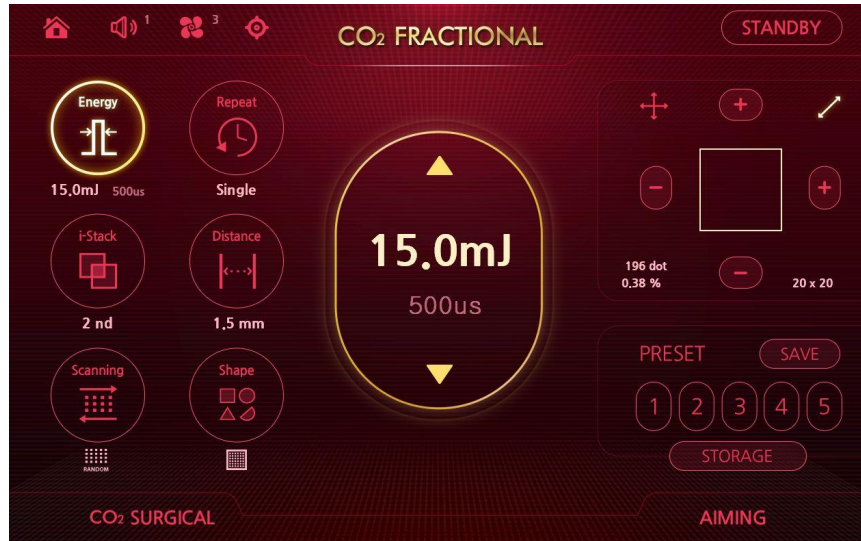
1 3

$CO_2$ FRACTIONAL

STANDBY

Energy

15.0mJ 500us

Repeat

Single

i-Stack

2 nd

Distance

1.5 mm

Scanning

RANDOM

Shape

15.0mJ

500us

196 dot
0.38 %

20 x 20

PRESET

SAVE

1 2 3 4 5

STORAGE

$CO_2$ SURGICAL

AIMING